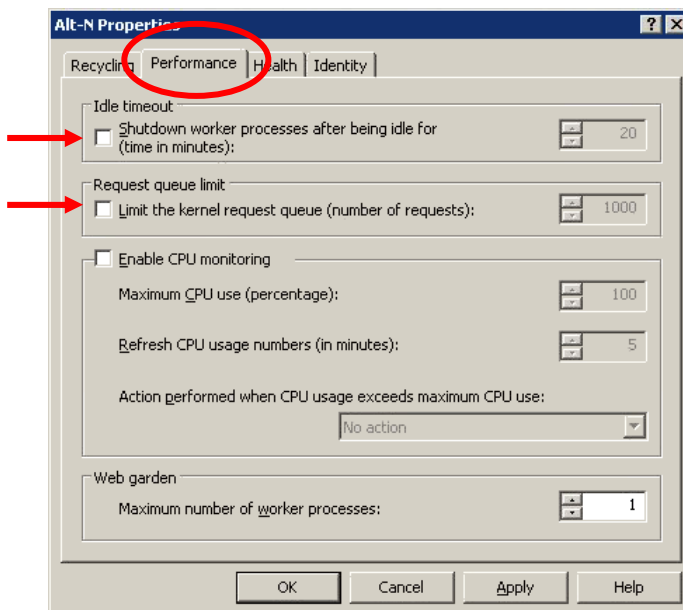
Alt-N Properties

? X

Recycling Performance Health Identity

Idle timeout

Shutdown worker processes after being idle for (time in minutes):

20

Request queue limit

Limit the kernel request queue (number of requests):

1000

Enable CPU monitoring

Maximum CPU use (percentage):

100

Refresh CPU usage numbers (in minutes):

5

Action performed when CPU usage exceeds maximum CPU use:

No action

Web garden

Maximum number of worker processes:

1

OK Cancel Apply Help